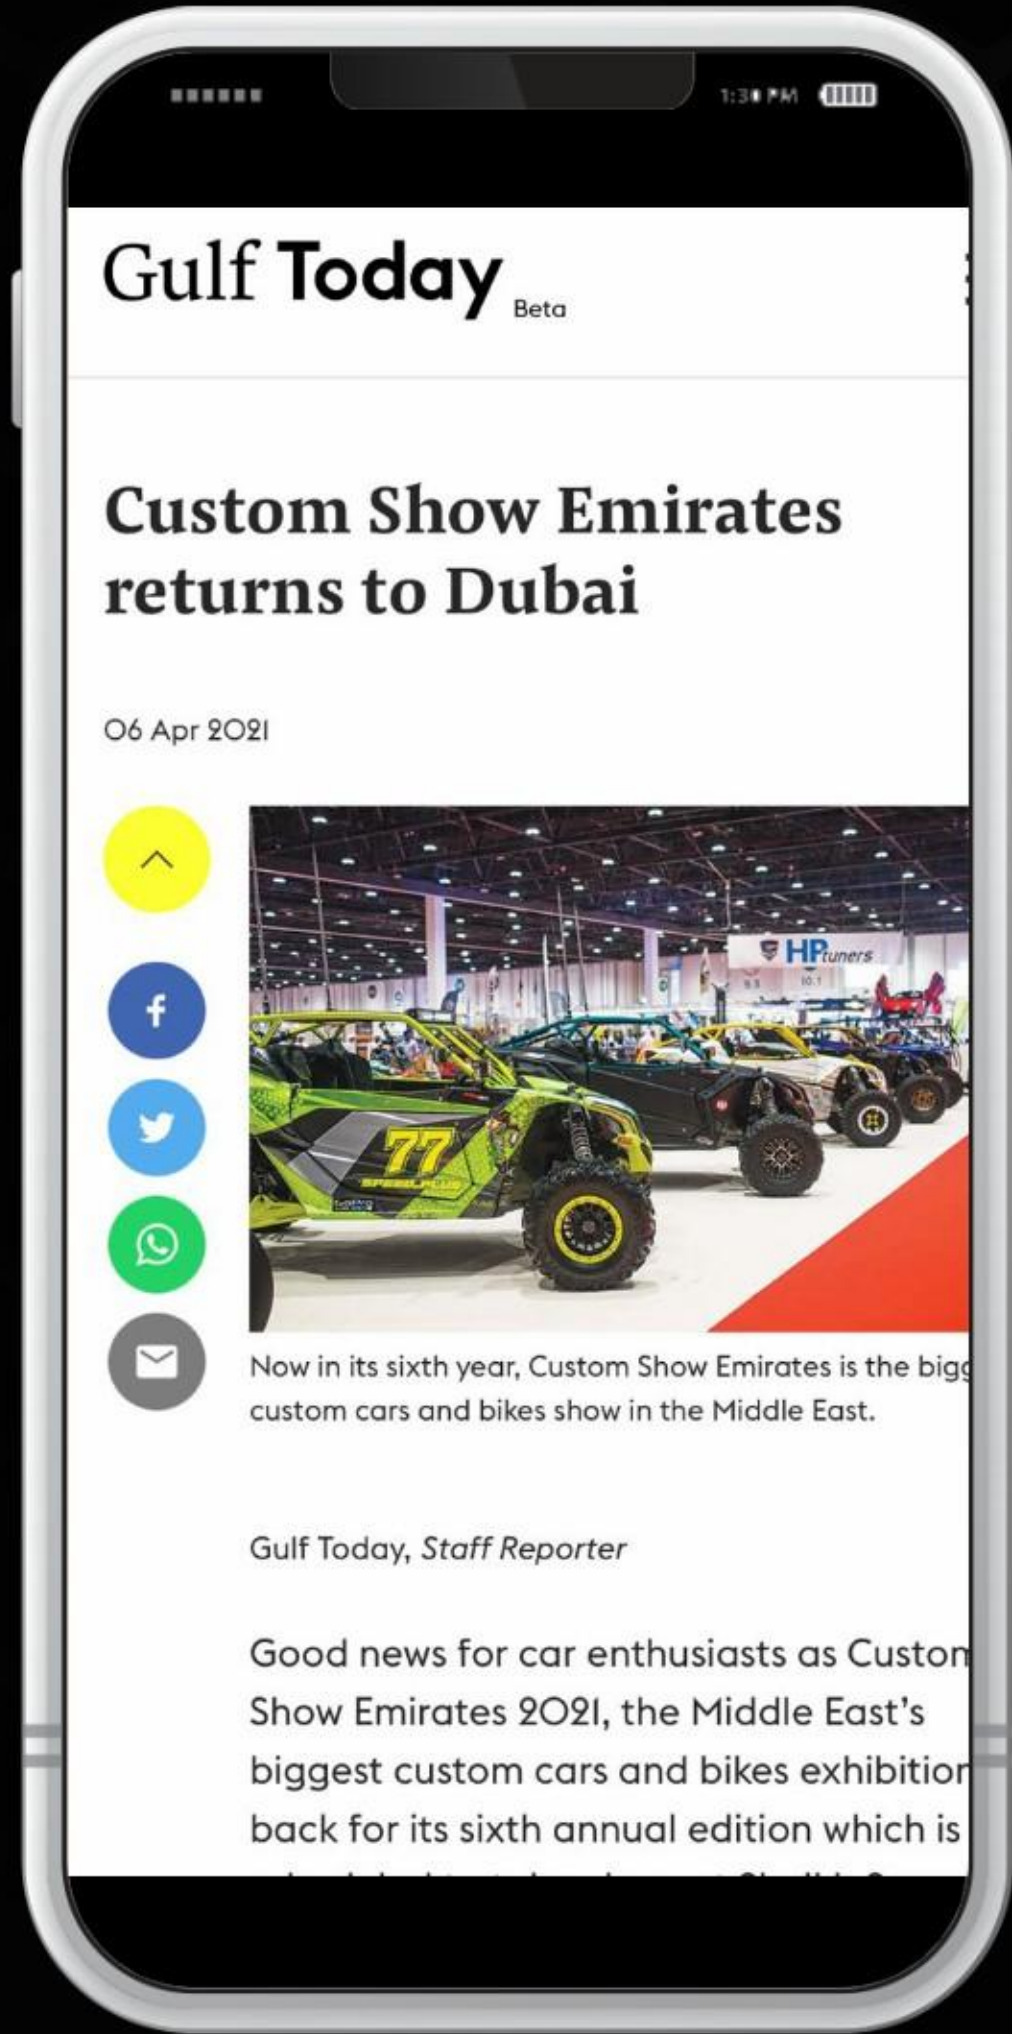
1:30 PM

Gulf Today Beta

Custom Show Emirates returns to Dubai

06 Apr 2021

HPtuners

77

Now in its sixth year, Custom Show Emirates is the bigg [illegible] custom cars and bikes show in the Middle East.

Gulf Today, Staff Reporter

Good news for car enthusiasts as Custom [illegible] Show Emirates 2021, the Middle East's biggest custom cars and bikes exhibition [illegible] back for its sixth annual edition which is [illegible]